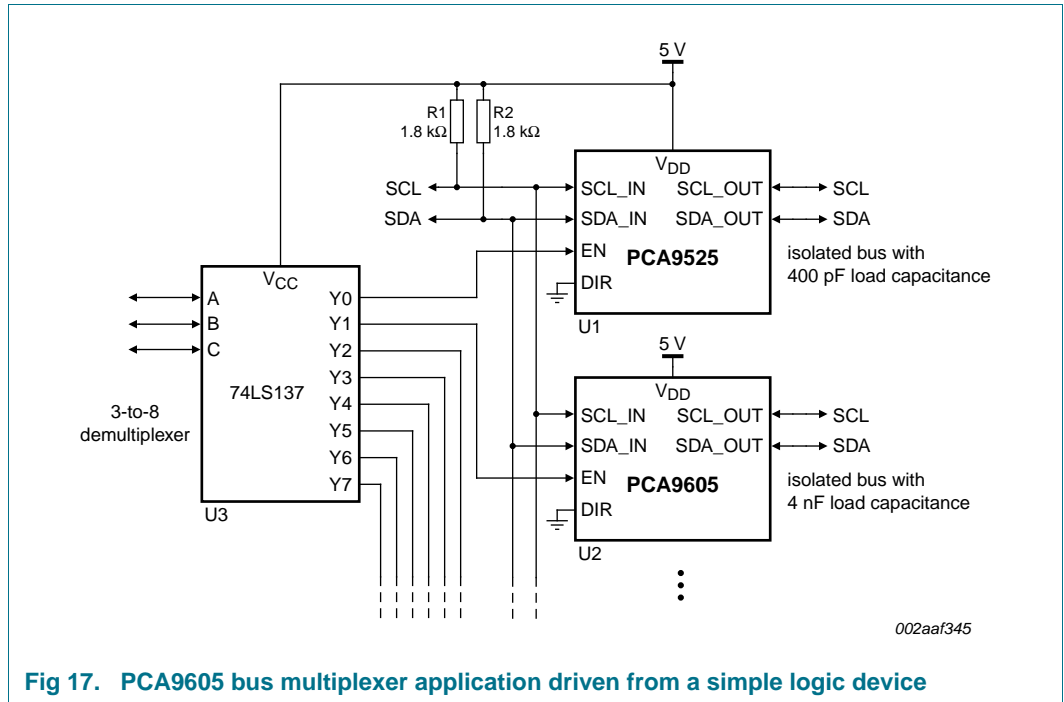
5 V

R1
1.8 kΩ

R2
1.8 kΩ

$V_{DD}$

SCL
SCL_IN
SCL_OUT
SCL

SDA
SDA_IN
SDA_OUT
SDA

EN
PCA9525
DIR

isolated bus with
400 pF load capacitance

U1

$V_{CC}$
A
B
C
Y0
Y1
Y2
Y3
Y4
Y5
Y6
Y7
74LS137

3-to-8
demultiplexer

U3

5 V

$V_{DD}$
SCL_IN
SCL_OUT
SCL
SDA_IN
SDA_OUT
SDA
EN
PCA9605
DIR

isolated bus with
4 nF load capacitance

U2

002aaf345

Fig 17. PCA9605 bus multiplexer application driven from a simple logic device